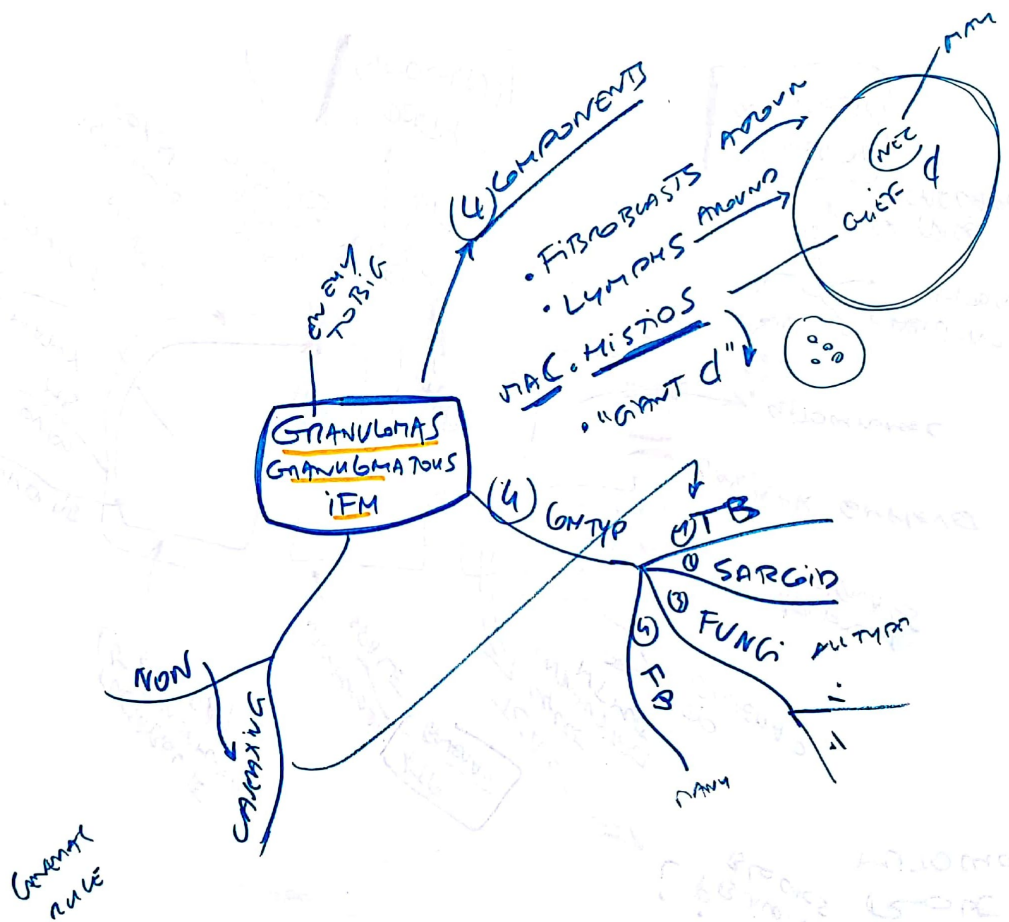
GRANULOMAS
GRANULOMATOUS
IFM

ENEMY TO BIG

(4) COMPONENTS

• FIBROBLASTS AROUND
• LYMPHS AROUND
MAC • HISTIOS
• "GIANT C"

NEC
CHEF C
MM

(4) GMTYP
(1) TB
(2) SARCOID
(3) FUNGI ALL TYPES
(4) FB
MANY

NON
CASEATING

GENERAL RULE